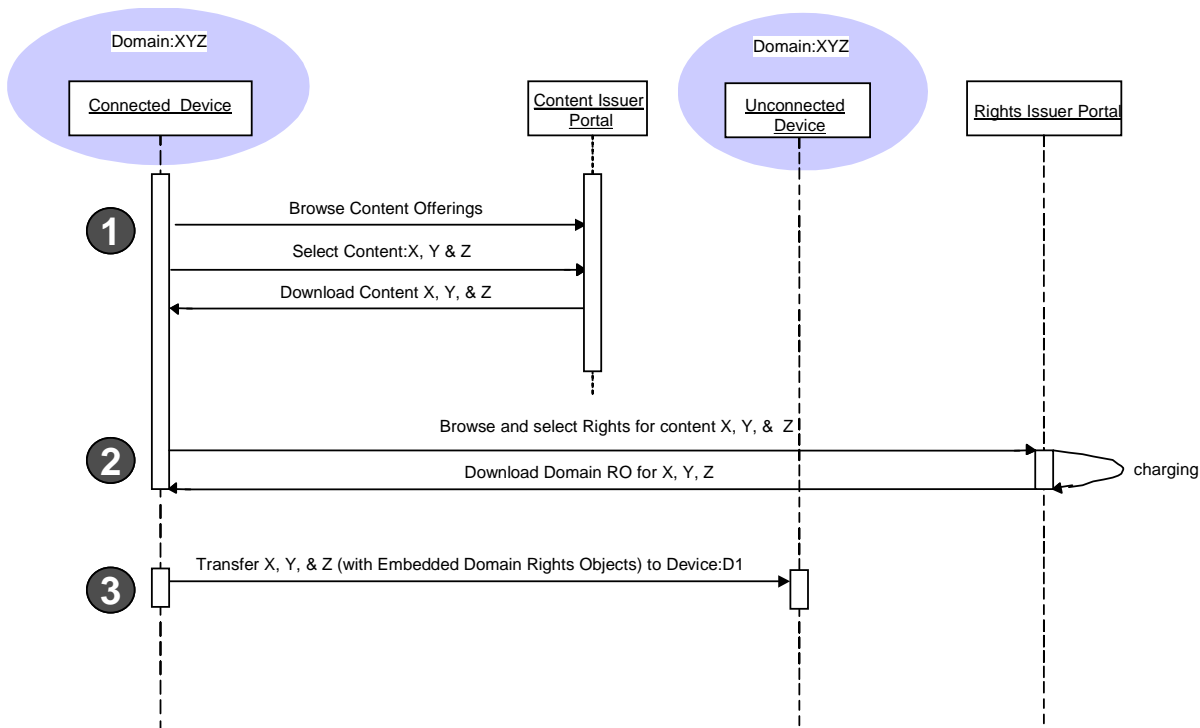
Domain:XYZ

Connected Device

Content Issuer Portal

Domain:XYZ

Unconnected Device

Rights Issuer Portal

1

Browse Content Offerings

Select Content:X, Y & Z

Download Content X, Y, & Z

2

Browse and select Rights for content X, Y, & Z

Download Domain RO for X, Y, Z

charging

3

Transfer X, Y, & Z (with Embedded Domain Rights Objects) to Device:D1